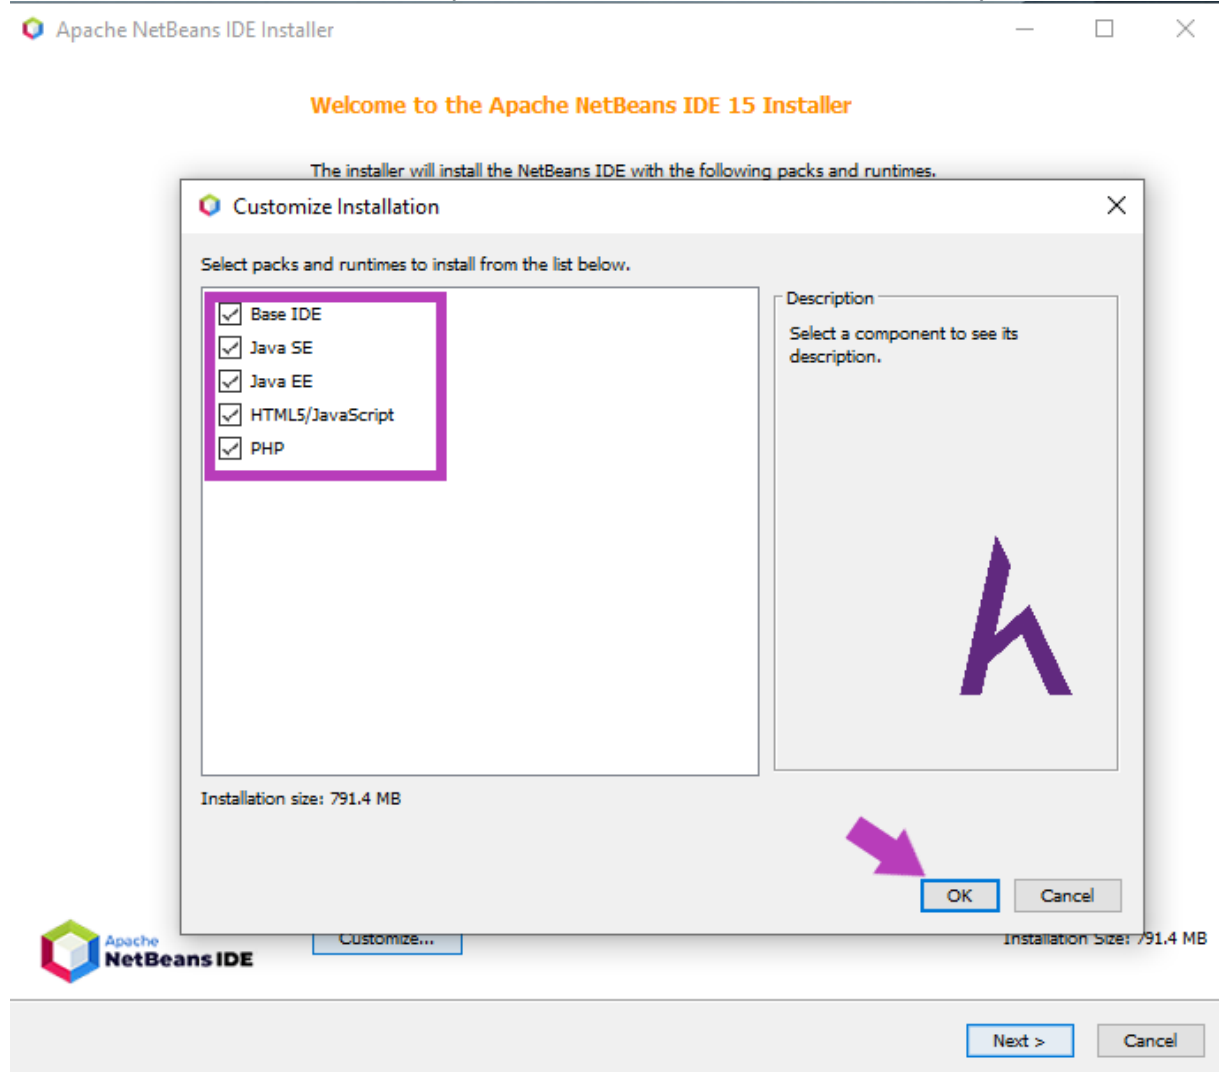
Apache NetBeans IDE Installer

Welcome to the Apache NetBeans IDE 15 Installer

The installer will install the NetBeans IDE with the following packs and runtimes.

Customize Installation

Select packs and runtimes to install from the list below.

Base IDE
Java SE
Java EE
HTML5/JavaScript
PHP

Description

Select a component to see its description.

Installation size: 791.4 MB

OK
Cancel

Apache
NetBeans IDE

Customize...

Installation Size: 791.4 MB

Next >
Cancel